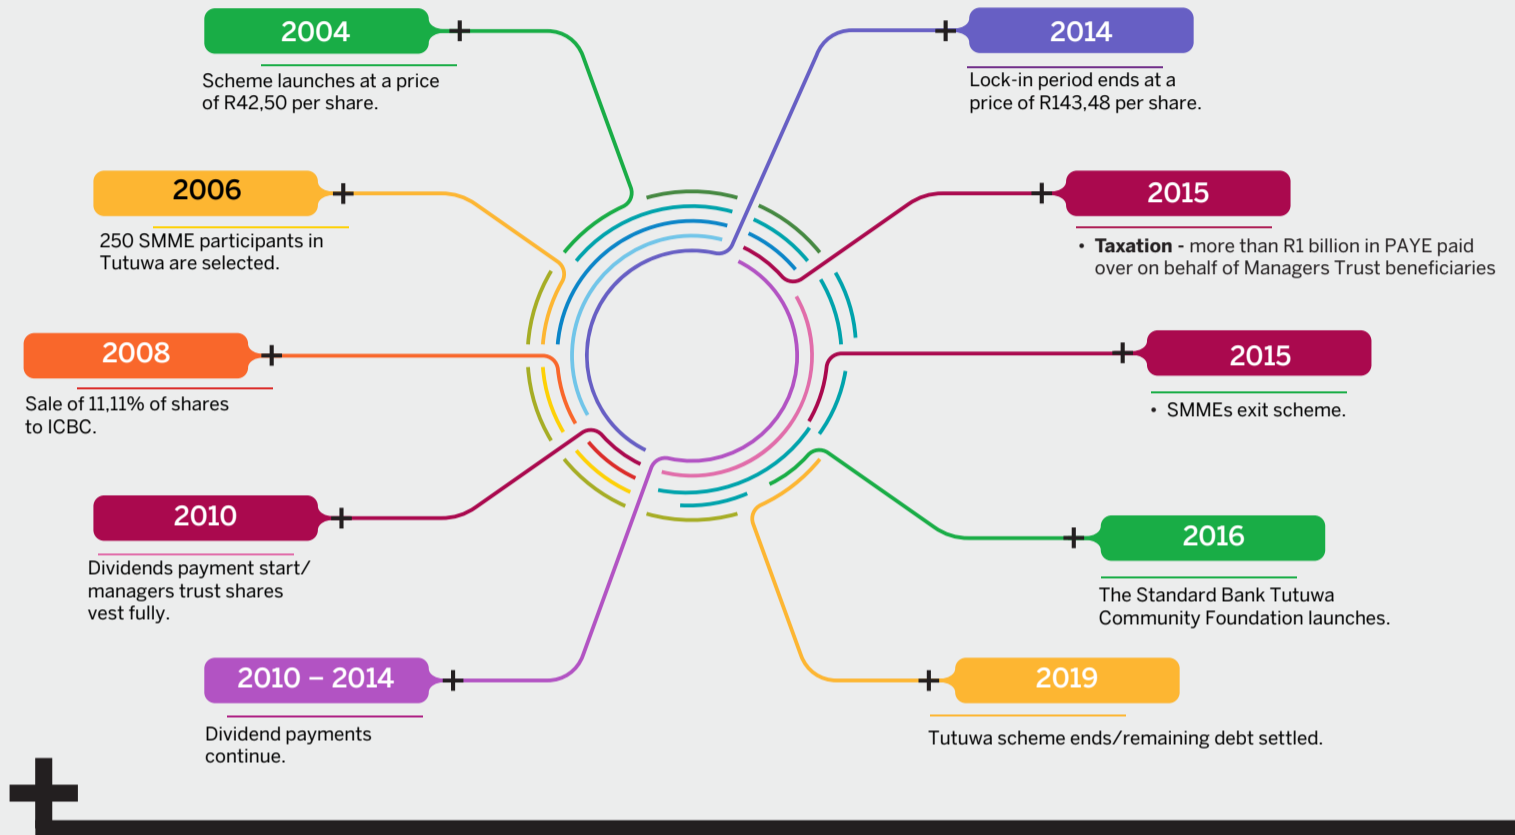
2004

Scheme launches at a price of R42,50 per share.

2006

250 SMME participants in Tutuwa are selected.

2008

Sale of 11,11% of shares to ICBC.

2010

Dividends payment start/ managers trust shares vest fully.

2010 – 2014

Dividend payments continue.

2014

Lock-in period ends at a price of R143,48 per share.

2015

• **Taxation** - more than R1 billion in PAYE paid over on behalf of Managers Trust beneficiaries

2015

• SMMEs exit scheme.

2016

The Standard Bank Tutuwa Community Foundation launches.

2019

Tutuwa scheme ends/remaining debt settled.